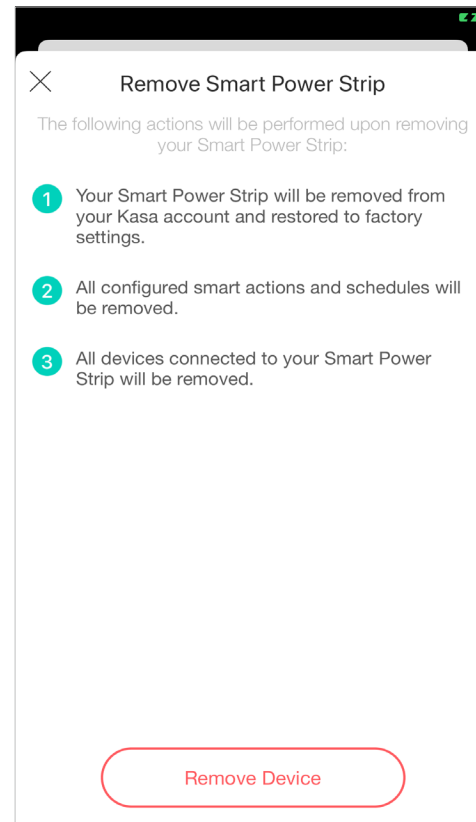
Remove Smart Power Strip

The following actions will be performed upon removing your Smart Power Strip:

1 Your Smart Power Strip will be removed from your Kasa account and restored to factory settings.

2 All configured smart actions and schedules will be removed.

3 All devices connected to your Smart Power Strip will be removed.

Remove Device